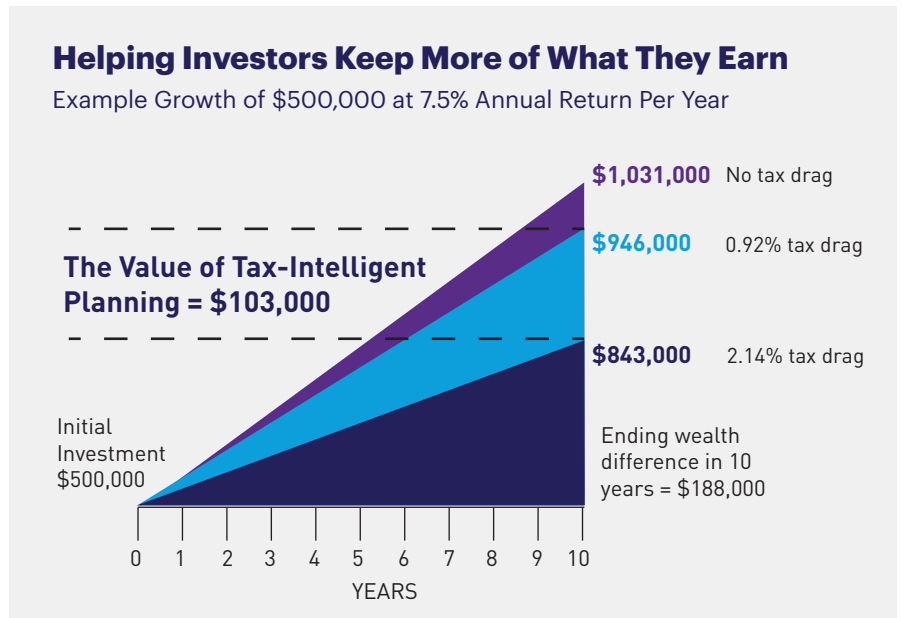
Helping Investors Keep More of What They Earn

Example Growth of \$500,000 at 7.5% Annual Return Per Year

\$1,031,000 No tax drag

\$946,000 0.92% tax drag

The Value of Tax-Intelligent Planning = \$103,000

\$843,000 2.14% tax drag

Initial Investment \$500,000

Ending wealth difference in 10 years = \$188,000

0 1 2 3 4 5 6 7 8 9 10

YEARS